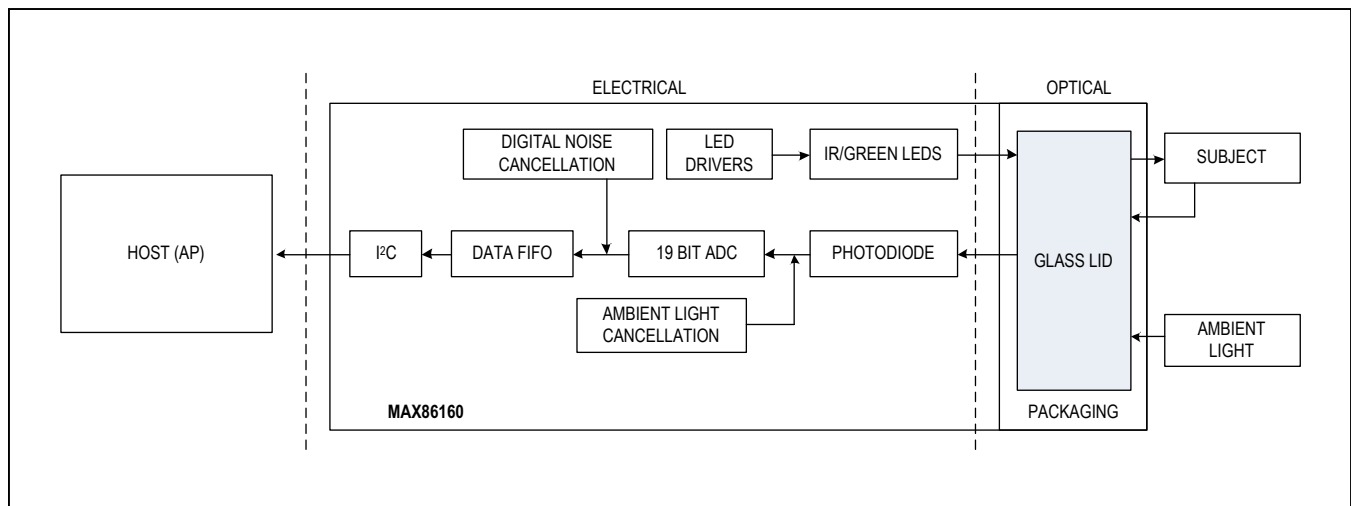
ELECTRICAL

OPTICAL

DIGITAL NOISE CANCELLATION

LED DRIVERS

IR/GREEN LEDS

SUBJECT

HOST (AP)

$I^2C$

DATA FIFO

19 BIT ADC

PHOTODIODE

GLASS LID

AMBIENT LIGHT CANCELLATION

AMBIENT LIGHT

MAX86160

PACKAGING